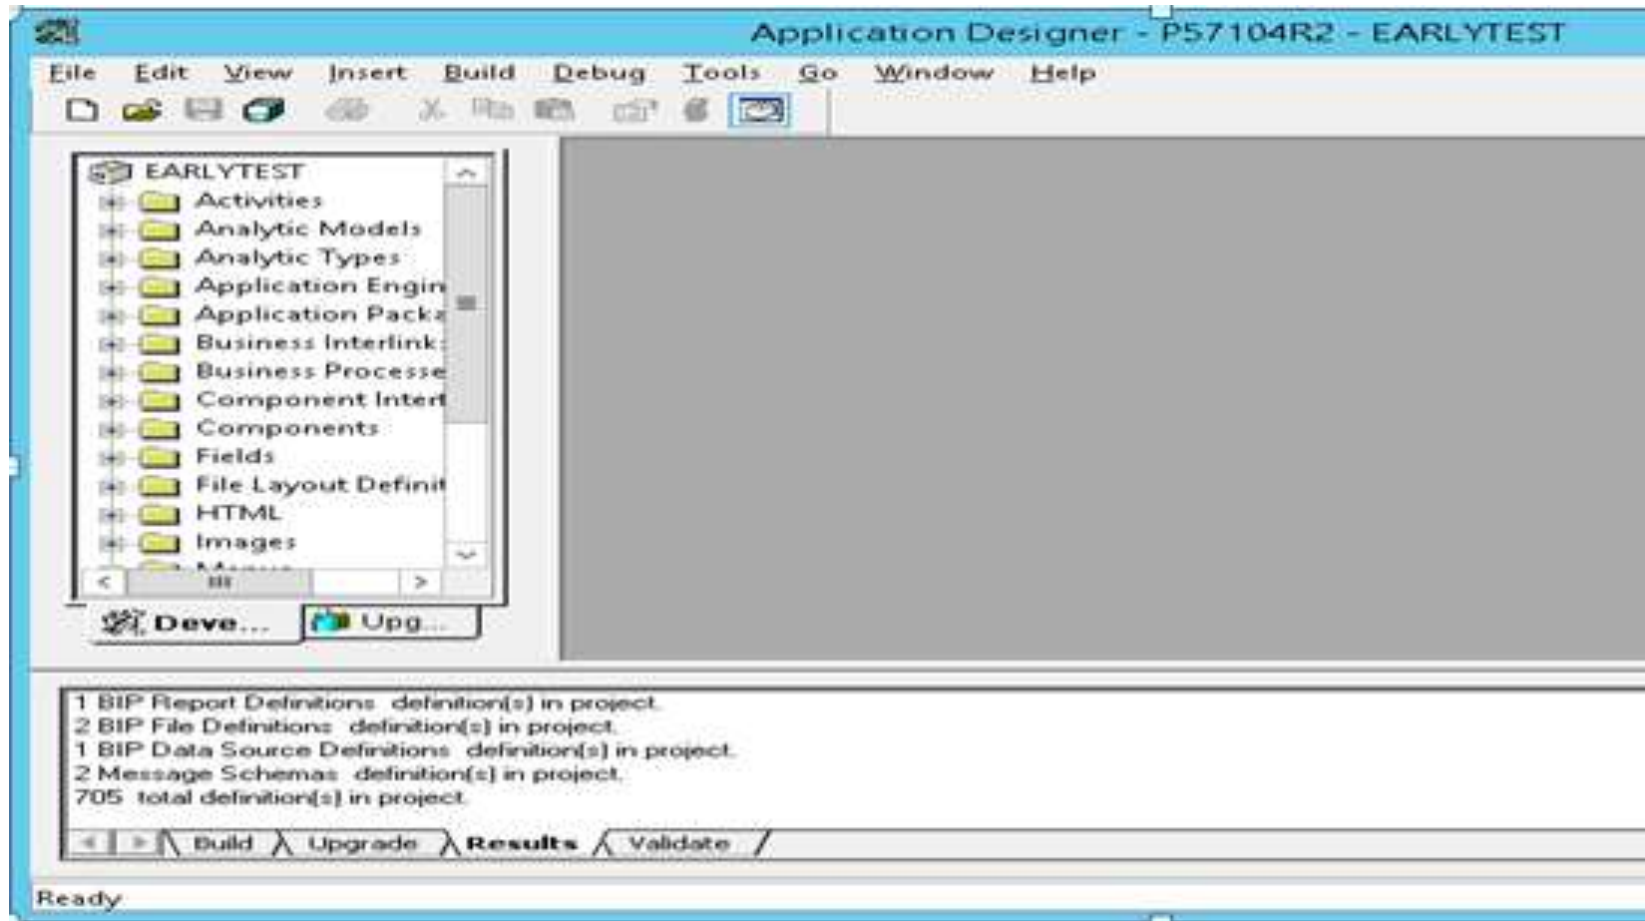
Application Designer - P57104R2 - EARLYTEST

File Edit View Insert Build Debug Tools Go Window Help

EARLYTEST
Activities
Analytic Models
Analytic Types
Application Engin
Application Packa
Business Interlink
Business Processe
Component Interf
Components
Fields
File Layout Definit
HTML
Images
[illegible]

Deve... Upg...

1 BIP Report Definitions definition(s) in project.
2 BIP File Definitions definition(s) in project.
1 BIP Data Source Definitions definition(s) in project.
2 Message Schemas definition(s) in project.
705 total definition(s) in project.

Build Upgrade Results Validate

Ready